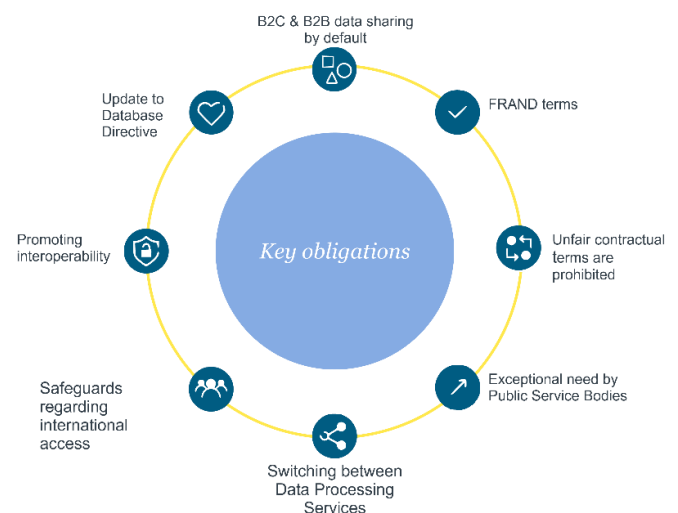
Key obligations

B2C & B2B data sharing by default

FRAND terms

Unfair contractual terms are prohibited

Exceptional need by Public Service Bodies

Switching between Data Processing Services

Safeguards regarding international access

Promoting interoperability

Update to Database Directive